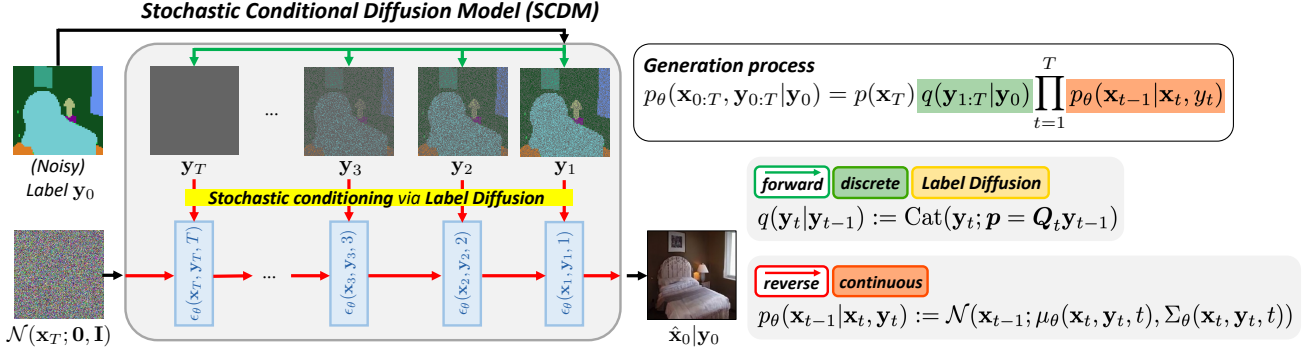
Stochastic Conditional Diffusion Model (SCDM)

(Noisy) Label $\mathbf{y}_0$

$\mathbf{y}_T$ ... $\mathbf{y}_3$ $\mathbf{y}_2$ $\mathbf{y}_1$

Stochastic conditioning via Label Diffusion

$\epsilon_\theta(\mathbf{x}_T, \mathbf{y}_T, T)$ ... $\epsilon_\theta(\mathbf{x}_3, \mathbf{y}_3, 3)$ $\epsilon_\theta(\mathbf{x}_2, \mathbf{y}_2, 2)$ $\epsilon_\theta(\mathbf{x}_1, \mathbf{y}_1, 1)$

$\mathcal{N}(\mathbf{x}_T; \mathbf{0}, \mathbf{I})$

$\hat{\mathbf{x}}_0|\mathbf{y}_0$

Generation process
$p_\theta(\mathbf{x}_{0:T}, \mathbf{y}_{0:T}|\mathbf{y}_0) = p(\mathbf{x}_T)\, q(\mathbf{y}_{1:T}|\mathbf{y}_0) \prod_{t=1}^{T} p_\theta(\mathbf{x}_{t-1}|\mathbf{x}_t, y_t)$

forward discrete Label Diffusion
$q(\mathbf{y}_t|\mathbf{y}_{t-1}) := \mathrm{Cat}(\mathbf{y}_t; \boldsymbol{p} = \boldsymbol{Q}_t \mathbf{y}_{t-1})$

reverse continuous
$p_\theta(\mathbf{x}_{t-1}|\mathbf{x}_t, \mathbf{y}_t) := \mathcal{N}(\mathbf{x}_{t-1}; \mu_\theta(\mathbf{x}_t, \mathbf{y}_t, t), \Sigma_\theta(\mathbf{x}_t, \mathbf{y}_t, t))$